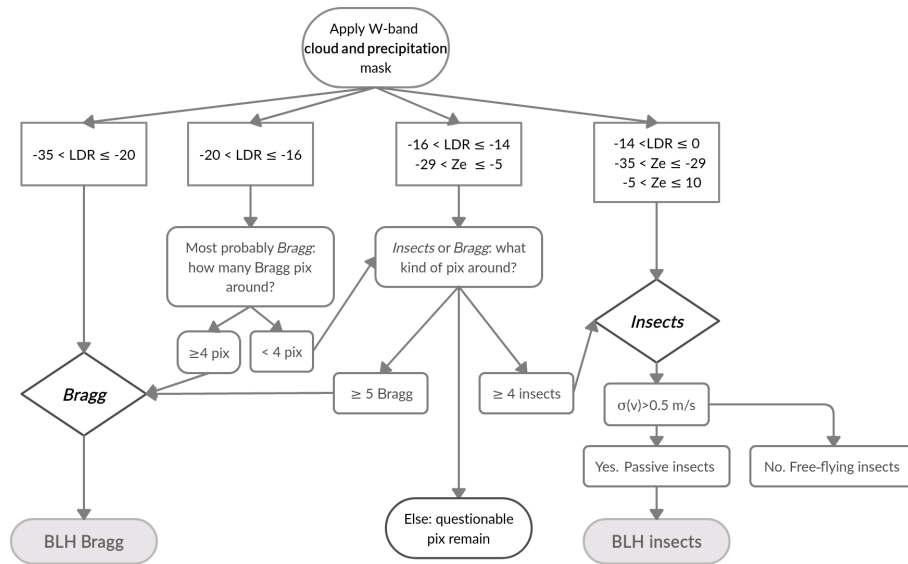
Apply W-band
cloud and precipitation
mask

-35 < LDR ≤ -20

-20 < LDR ≤ -16

-16 < LDR ≤ -14
-29 < Ze ≤ -5

-14 <LDR ≤ 0
-35 < Ze ≤ -29
-5 < Ze ≤ 10

Most probably *Bragg*: how many Bragg pix around?

*Insects* or *Bragg*: what kind of pix around?

≥4 pix

< 4 pix

*Insects*

*Bragg*

≥ 5 Bragg

≥ 4 insects

σ(v)>0.5 m/s

Yes. Passive insects

No. Free-flying insects

BLH Bragg

Else: questionable pix remain

BLH insects